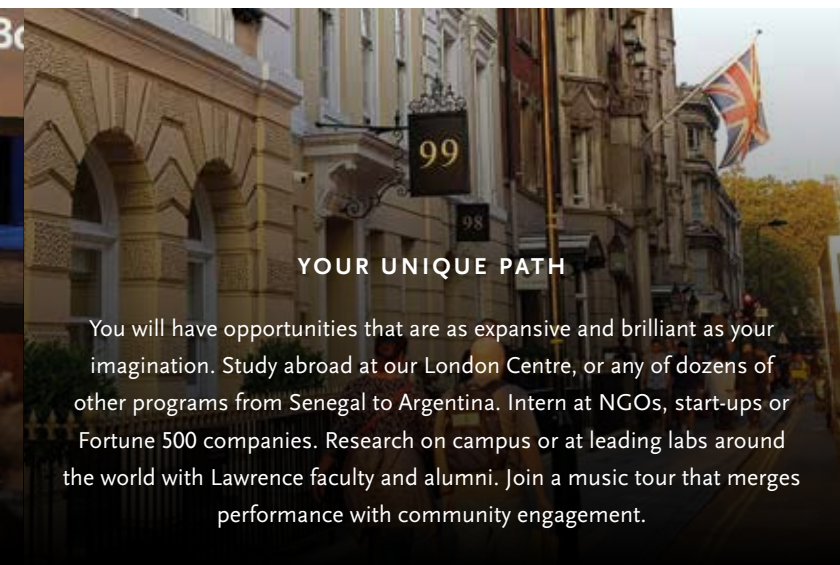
Bo

99

98

YOUR UNIQUE PATH

You will have opportunities that are as expansive and brilliant as your imagination. Study abroad at our London Centre, or any of dozens of other programs from Senegal to Argentina. Intern at NGOs, start-ups or Fortune 500 companies. Research on campus or at leading labs around the world with Lawrence faculty and alumni. Join a music tour that merges performance with community engagement.